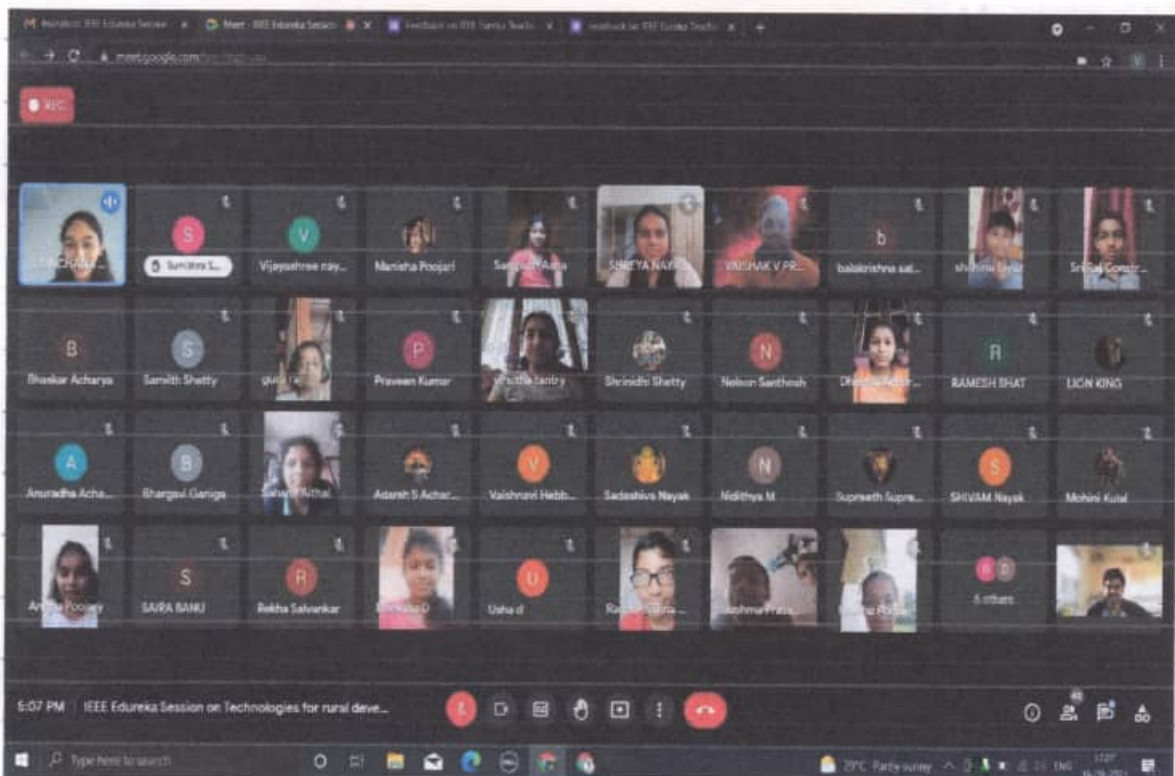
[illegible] IEEE Edureka Session | Meet - IEEE Edureka Sessio | Feedback on IEEE Edureka Teach | Feedback on IEEE Edureka Teach

meet.google.com/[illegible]

REC

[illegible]

S
Sumitra S...

V
Vijayashree nay...

Manisha Poojari

Sa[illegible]

SHREYA NAYAK

VAISHAK V PR...

b
balakrishna sal...

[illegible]

Sri Sai Constr...

B
Bhaskar Acharya

S
Samith Shetty

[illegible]

P
Praveen Kumar

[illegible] tantry

Shrinidhi Shetty

N
Nelson Santhosh

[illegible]

R
RAMESH BHAT

LION KING

A
Anuradha Acha...

B
Bhargavi Ganiga

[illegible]

Adarsh S Achar...

V
Vaishnavi Hebb...

Sadashiva Nayak

N
Nidithya M

Supreeth Supre...

S
SHIVAM Nayak

Mohini Kulal

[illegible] Poojary

S
SAIRA BANU

R
Rekha Salvankar

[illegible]

U
Usha d

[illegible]

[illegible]

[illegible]

6 others

5:07 PM | IEEE Edureka Session on Technologies for rural deve...

Type here to search

29°C Partly sunny

ENG